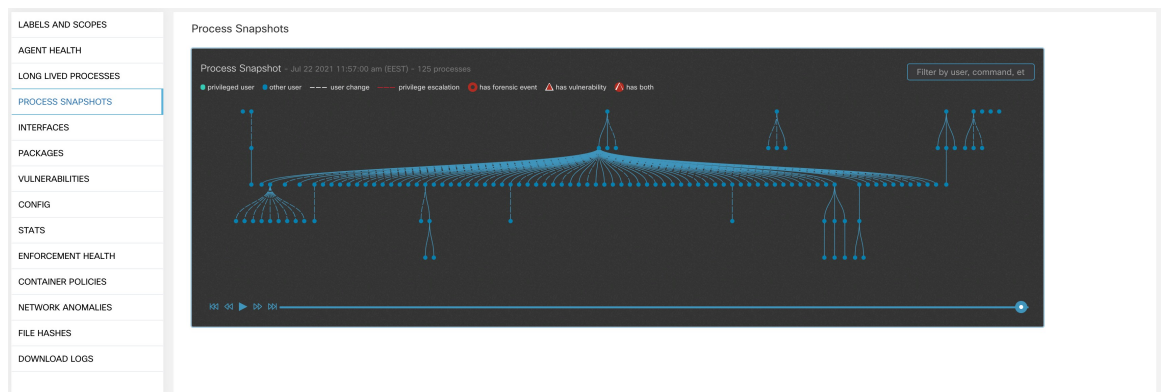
LABELS AND SCOPES
AGENT HEALTH
LONG LIVED PROCESSES
PROCESS SNAPSHOTS
INTERFACES
PACKAGES
VULNERABILITIES
CONFIG
STATS
ENFORCEMENT HEALTH
CONTAINER POLICIES
NETWORK ANOMALIES
FILE HASHES
DOWNLOAD LOGS

Process Snapshots

Process Snapshot - Jul 22 2021 11:57:00 am (EEST) - 125 processes

Filter by user, command, et

privileged user other user user change privilege escalation has forensic event has vulnerability has both